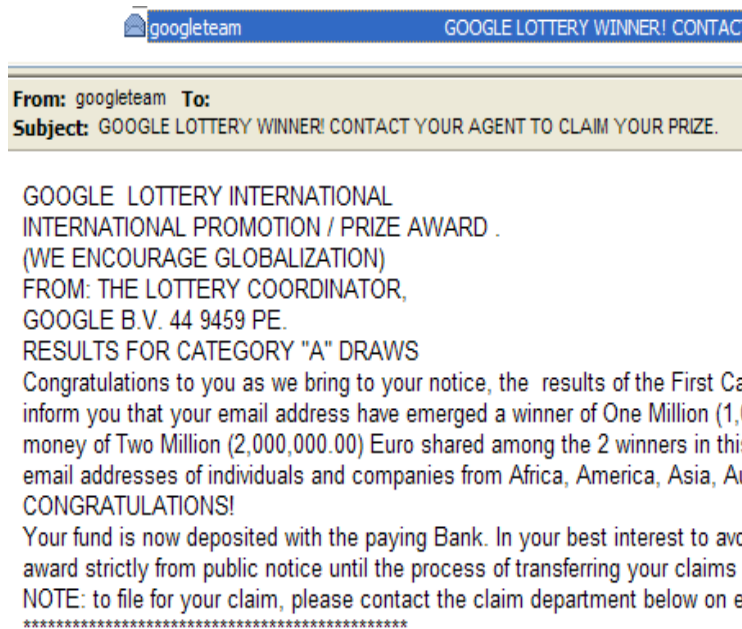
googleteam GOOGLE LOTTERY WINNER! CONTAC

From: googleteam To:
Subject: GOOGLE LOTTERY WINNER! CONTACT YOUR AGENT TO CLAIM YOUR PRIZE.

GOOGLE LOTTERY INTERNATIONAL
INTERNATIONAL PROMOTION / PRIZE AWARD .
(WE ENCOURAGE GLOBALIZATION)
FROM: THE LOTTERY COORDINATOR,
GOOGLE B.V. 44 9459 PE.
RESULTS FOR CATEGORY "A" DRAWS
Congratulations to you as we bring to your notice, the results of the First Ca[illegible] inform you that your email address have emerged a winner of One Million (1,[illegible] money of Two Million (2,000,000.00) Euro shared among the 2 winners in thi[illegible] email addresses of individuals and companies from Africa, America, Asia, A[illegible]
CONGRATULATIONS!
Your fund is now deposited with the paying Bank. In your best interest to av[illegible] award strictly from public notice until the process of transferring your claims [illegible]
NOTE: to file for your claim, please contact the claim department below on e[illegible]
**********************************************